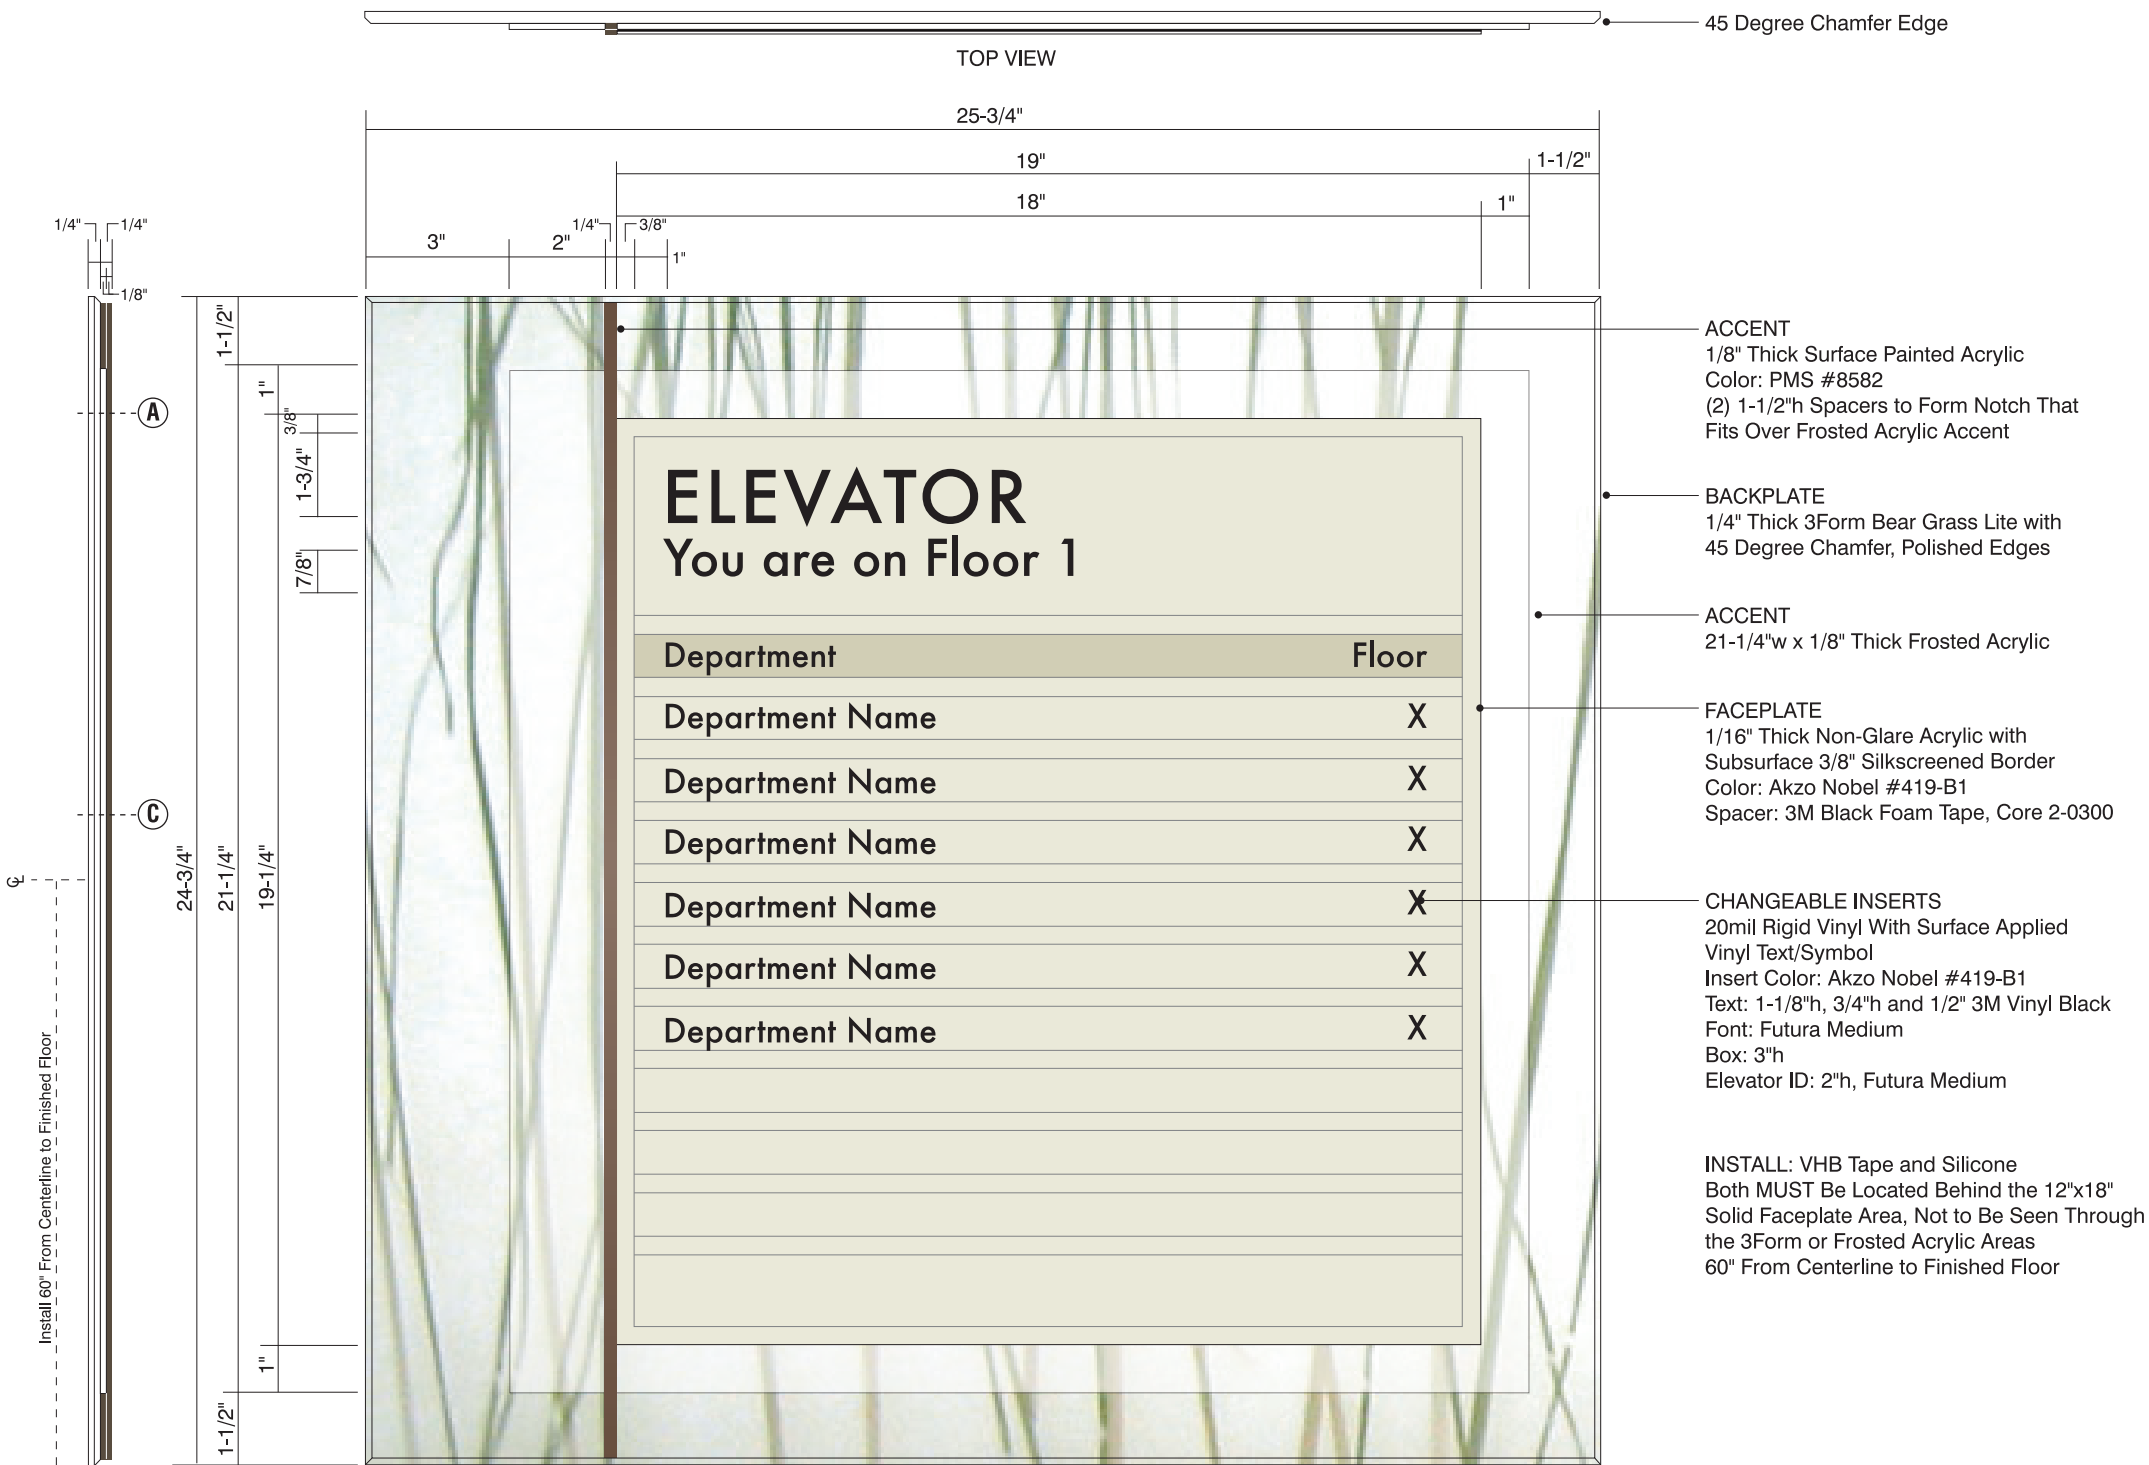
45 Degree Chamfer Edge

TOP VIEW

25-3/4"

19"

1-1/2"

18"

1"

1/4"

1/4"

1/4"

3/8"

3"

2"

1"

1/8"

1-1/2"

1"

3/8"

1-3/4"

7/8"

A

C

℄

24-3/4"

21-1/4"

19-1/4"

1"

1-1/2"

Install 60" From Centerline to Finished Floor

ELEVATOR
You are on Floor 1

| Department | Floor |
|---|---|
| Department Name | X |
| Department Name | X |
| Department Name | X |
| Department Name | X |
| Department Name | X |
| Department Name | X |

ACCENT
1/8" Thick Surface Painted Acrylic
Color: PMS #8582
(2) 1-1/2"h Spacers to Form Notch That Fits Over Frosted Acrylic Accent

BACKPLATE
1/4" Thick 3Form Bear Grass Lite with 45 Degree Chamfer, Polished Edges

ACCENT
21-1/4"w x 1/8" Thick Frosted Acrylic

FACEPLATE
1/16" Thick Non-Glare Acrylic with Subsurface 3/8" Silkscreened Border
Color: Akzo Nobel #419-B1
Spacer: 3M Black Foam Tape, Core 2-0300

CHANGEABLE INSERTS
20mil Rigid Vinyl With Surface Applied Vinyl Text/Symbol
Insert Color: Akzo Nobel #419-B1
Text: 1-1/8"h, 3/4"h and 1/2" 3M Vinyl Black
Font: Futura Medium
Box: 3"h
Elevator ID: 2"h, Futura Medium

INSTALL: VHB Tape and Silicone
Both MUST Be Located Behind the 12"x18" Solid Faceplate Area, Not to Be Seen Through the 3Form or Frosted Acrylic Areas
60" From Centerline to Finished Floor